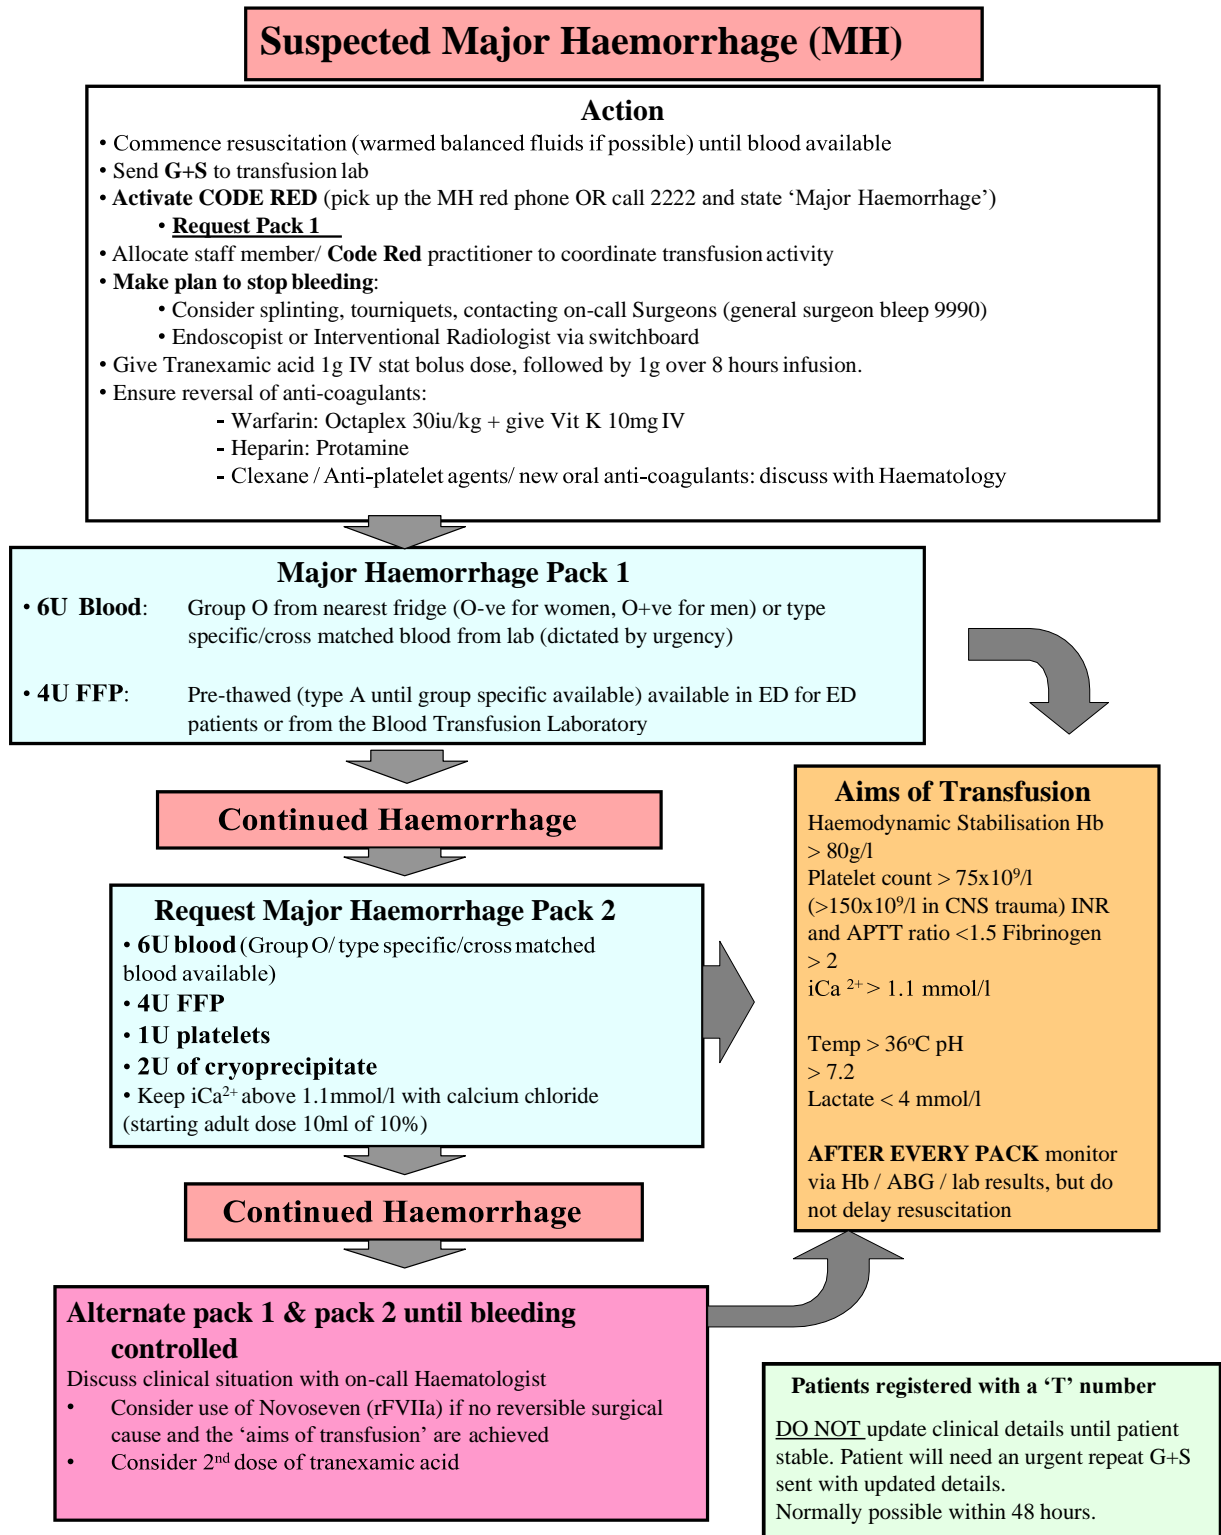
Suspected Major Haemorrhage (MH)

Action

• Commence resuscitation (warmed balanced fluids if possible) until blood available
• Send G+S to transfusion lab
• Activate CODE RED (pick up the MH red phone OR call 2222 and state 'Major Haemorrhage')
• Request Pack 1
• Allocate staff member/ Code Red practitioner to coordinate transfusion activity
• Make plan to stop bleeding:
• Consider splinting, tourniquets, contacting on-call Surgeons (general surgeon bleep 9990)
• Endoscopist or Interventional Radiologist via switchboard
• Give Tranexamic acid 1g IV stat bolus dose, followed by 1g over 8 hours infusion.
• Ensure reversal of anti-coagulants:
- Warfarin: Octaplex 30iu/kg + give Vit K 10mg IV
- Heparin: Protamine
- Clexane / Anti-platelet agents/ new oral anti-coagulants: discuss with Haematology

Major Haemorrhage Pack 1

• 6U Blood: Group O from nearest fridge (O-ve for women, O+ve for men) or type specific/cross matched blood from lab (dictated by urgency)

• 4U FFP: Pre-thawed (type A until group specific available) available in ED for ED patients or from the Blood Transfusion Laboratory

Continued Haemorrhage

Request Major Haemorrhage Pack 2
• 6U blood (Group O/ type specific/cross matched blood available)
• 4U FFP
• 1U platelets
• 2U of cryoprecipitate
• Keep iCa$^{2+}$ above 1.1mmol/l with calcium chloride (starting adult dose 10ml of 10%)

Continued Haemorrhage

Alternate pack 1 & pack 2 until bleeding controlled
Discuss clinical situation with on-call Haematologist
• Consider use of Novoseven (rFVIIa) if no reversible surgical cause and the 'aims of transfusion' are achieved
• Consider 2$^{nd}$ dose of tranexamic acid

Aims of Transfusion
Haemodynamic Stabilisation Hb > 80g/l
Platelet count > 75x10$^9$/l (>150x10$^9$/l in CNS trauma) INR and APTT ratio <1.5 Fibrinogen > 2
iCa $^{2+}$ > 1.1 mmol/l

Temp > 36$^o$C pH > 7.2
Lactate < 4 mmol/l

AFTER EVERY PACK monitor via Hb / ABG / lab results, but do not delay resuscitation

Patients registered with a 'T' number

DO NOT update clinical details until patient stable. Patient will need an urgent repeat G+S sent with updated details.
Normally possible within 48 hours.